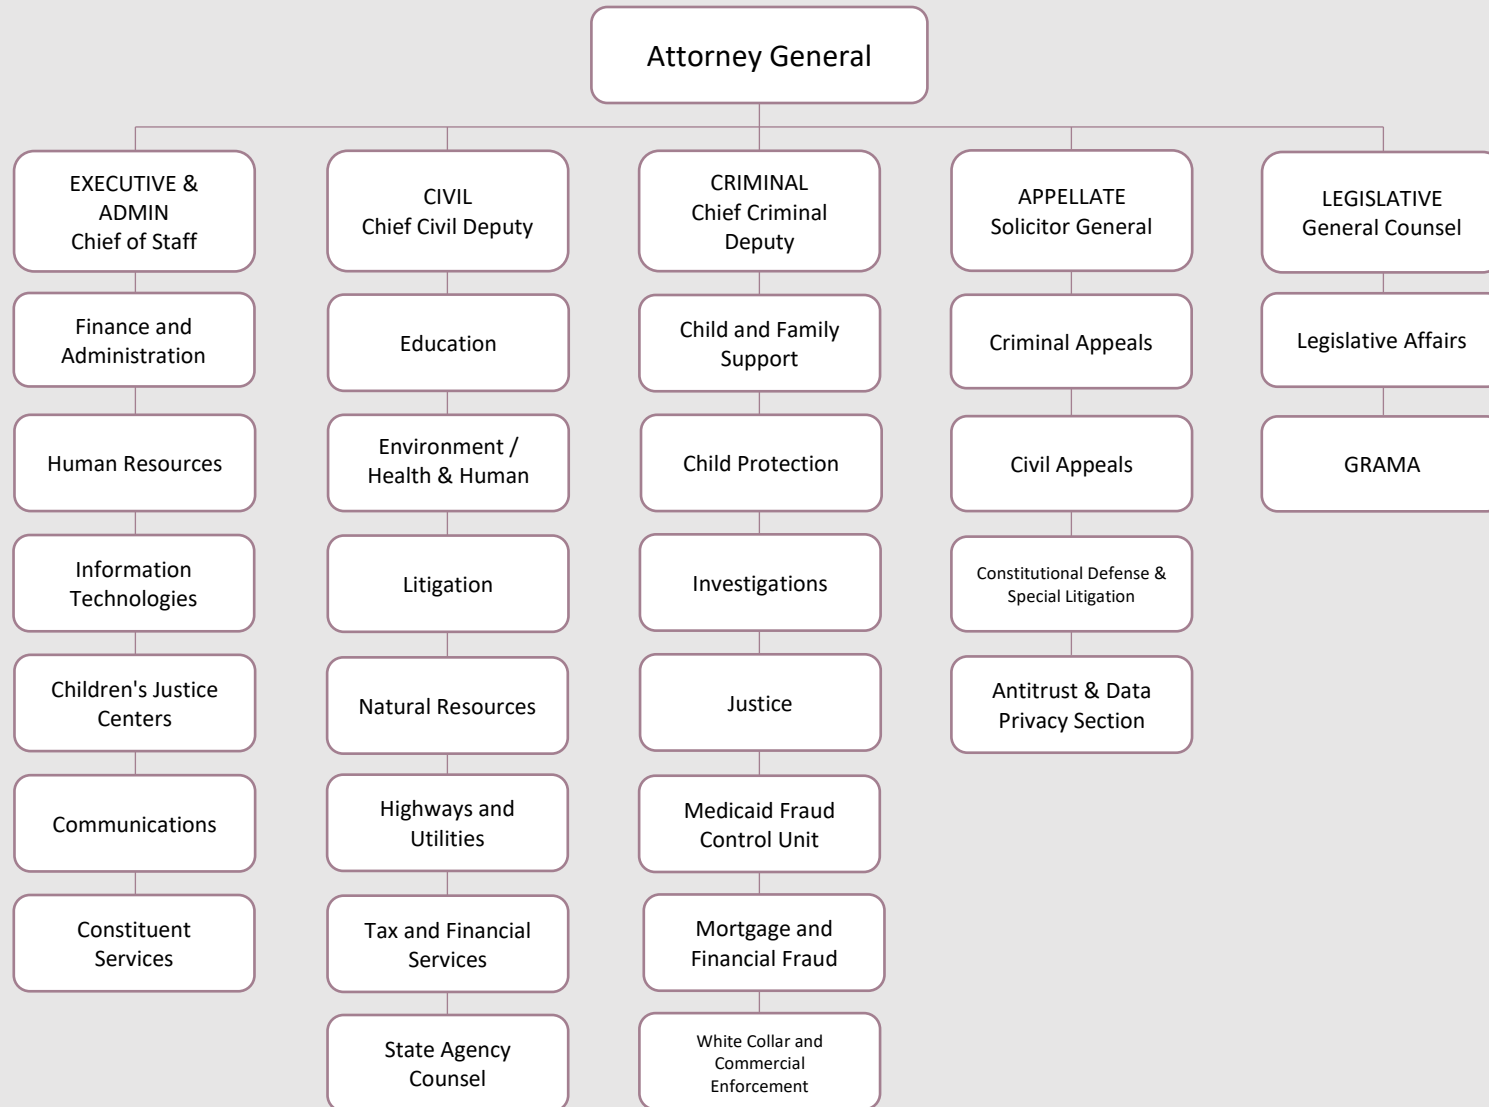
Attorney General

EXECUTIVE & ADMIN
Chief of Staff

Finance and Administration

Human Resources

Information Technologies

Children's Justice Centers

Communications

Constituent Services

CIVIL
Chief Civil Deputy

Education

Environment / Health & Human

Litigation

Natural Resources

Highways and Utilities

Tax and Financial Services

State Agency Counsel

CRIMINAL
Chief Criminal Deputy

Child and Family Support

Child Protection

Investigations

Justice

Medicaid Fraud Control Unit

Mortgage and Financial Fraud

White Collar and Commercial Enforcement

APPELLATE
Solicitor General

Criminal Appeals

Civil Appeals

Constitutional Defense & Special Litigation

Antitrust & Data Privacy Section

LEGISLATIVE
General Counsel

Legislative Affairs

GRAMA